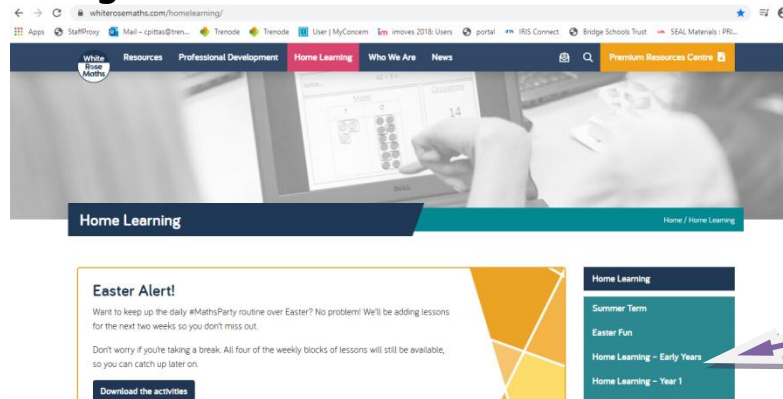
whiterosemaths.com/homelearning/

Apps StaffProxy Mail – cpittas@tren... Trenode Trenode User | MyConcern imoves 2018: Users portal IRIS Connect Bridge Schools Trust SEAL Materials : PRI...

White Rose Maths Resources Professional Development Home Learning Who We Are News Premium Resources Centre

14

Home Learning

Home / Home Learning

Easter Alert!

Want to keep up the daily #MathsParty routine over Easter? No problem! We'll be adding lessons for the next two weeks so you don't miss out.

Don't worry if you're taking a break. All four of the weekly blocks of lessons will still be available, so you can catch up later on.

Download the activities

Home Learning

Summer Term

Easter Fun

Home Learning – Early Years

Home Learning – Year 1